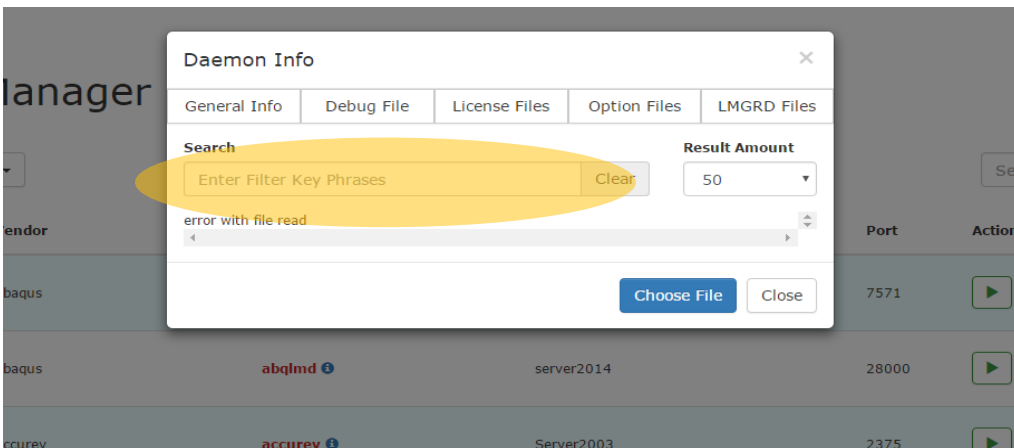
lanager

Daemon Info ×

General Info | Debug File | License Files | Option Files | LMGRD Files

Search
Enter Filter Key Phrases | Clear

Result Amount
50

error with file read

Choose File | Close

Se

Vendor | Port | Action

baqus | 7571

baqus | abqlmd | server2014 | 28000

accurev | accurev | Server2003 | 2375